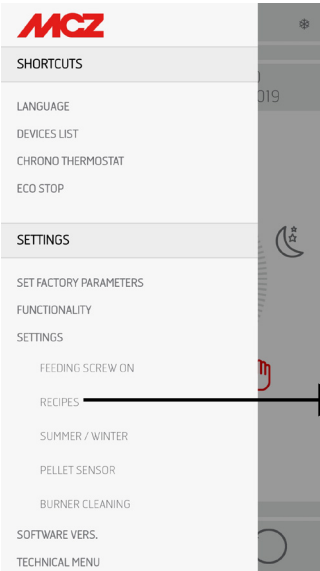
MCZ

SHORTCUTS

LANGUAGE
DEVICES LIST
CHRONO THERMOSTAT
ECO STOP

SETTINGS

SET FACTORY PARAMETERS
FUNCTIONALITY
SETTINGS
FEEDING SCREW ON
RECIPES
SUMMER / WINTER
PELLET SENSOR
BURNER CLEANING
SOFTWARE VERS.
TECHNICAL MENU

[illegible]0
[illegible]019